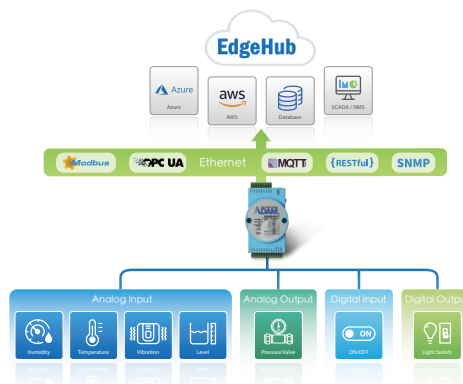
EdgeHub

Azure
Azure

aws
AWS

Database

SCADA / NMS

Modbus
OPC UA
Ethernet
MQTT
{RESTful}
SNMP

ADAM

Analog Input
Humidity
Temperature
Vibration
Level

Analog Output
Pressure Valve

Digital Input
ON
ON/OFF

Digital Outp
Light Switch